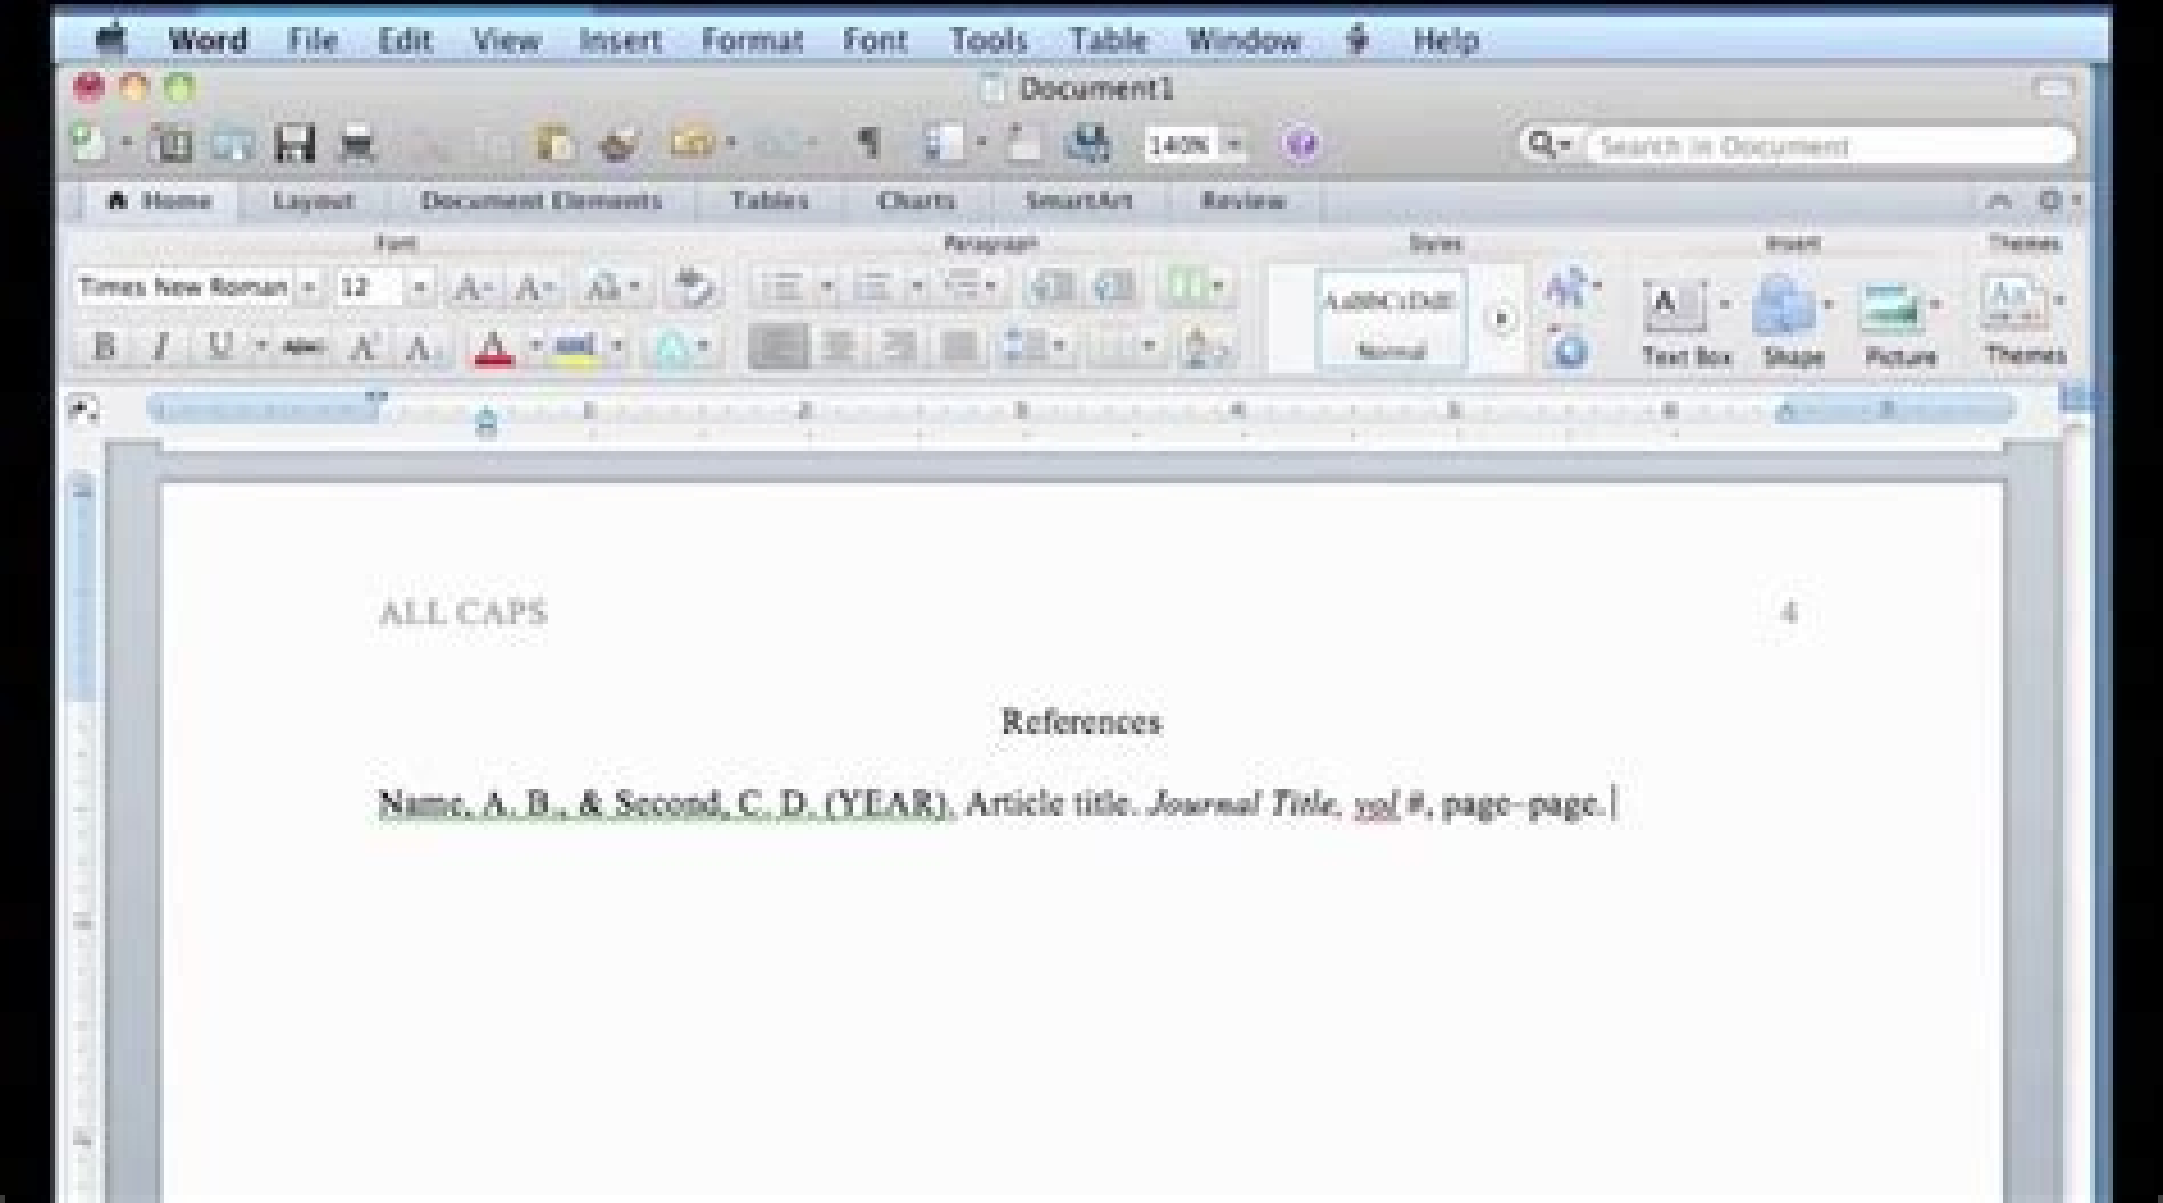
Word File Edit View Insert Format Font Tools Table Window Help

Document1

140% Search in Document

Home Layout Document Elements Tables Charts SmartArt Review

Font Paragraph Styles Insert Themes

Times New Roman 12

AaBbCcDdE Normal

Text Box Shape Picture Themes

1 2 3 4 5 6 7

ALL CAPS 4

References

Name, A. B., & Second, C. D. (YEAR). Article title. *Journal Title, vol* #, page-page.